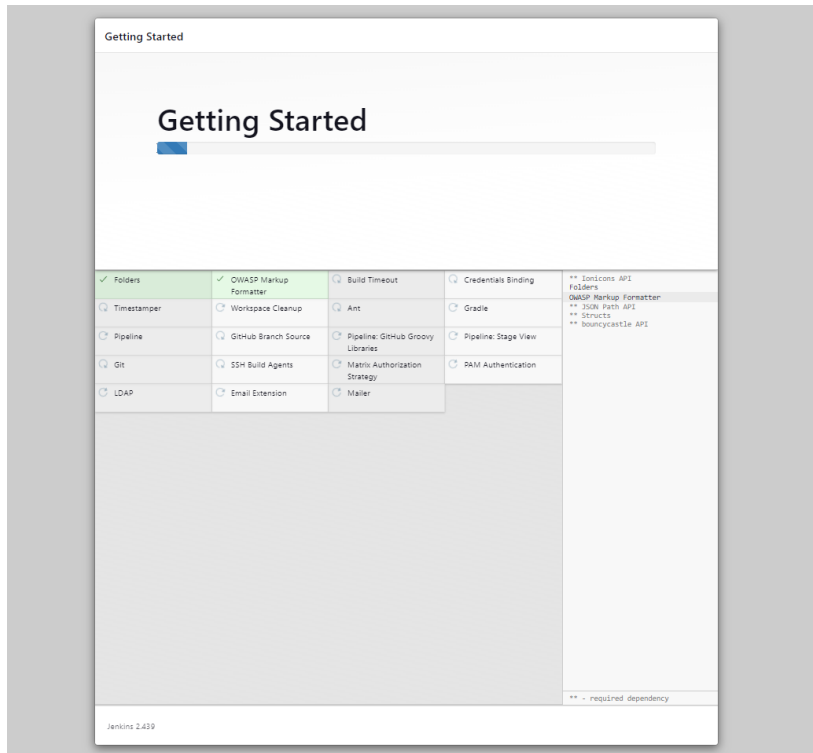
Getting Started

Getting Started

| | | | |
|---|---|---|---|
| ✓ Folders | ✓ OWASP Markup Formatter | Build Timeout | Credentials Binding |
| Timestamper | Workspace Cleanup | Ant | Gradle |
| Pipeline | GitHub Branch Source | Pipeline: GitHub Groovy Libraries | Pipeline: Stage View |
| Git | SSH Build Agents | Matrix Authorization Strategy | PAM Authentication |
| LDAP | Email Extension | Mailer | |

** Ionicons API
Folders
OWASP Markup Formatter
** JSON Path API
** Structs
** bouncycastle API

** - required dependency

Jenkins 2.439